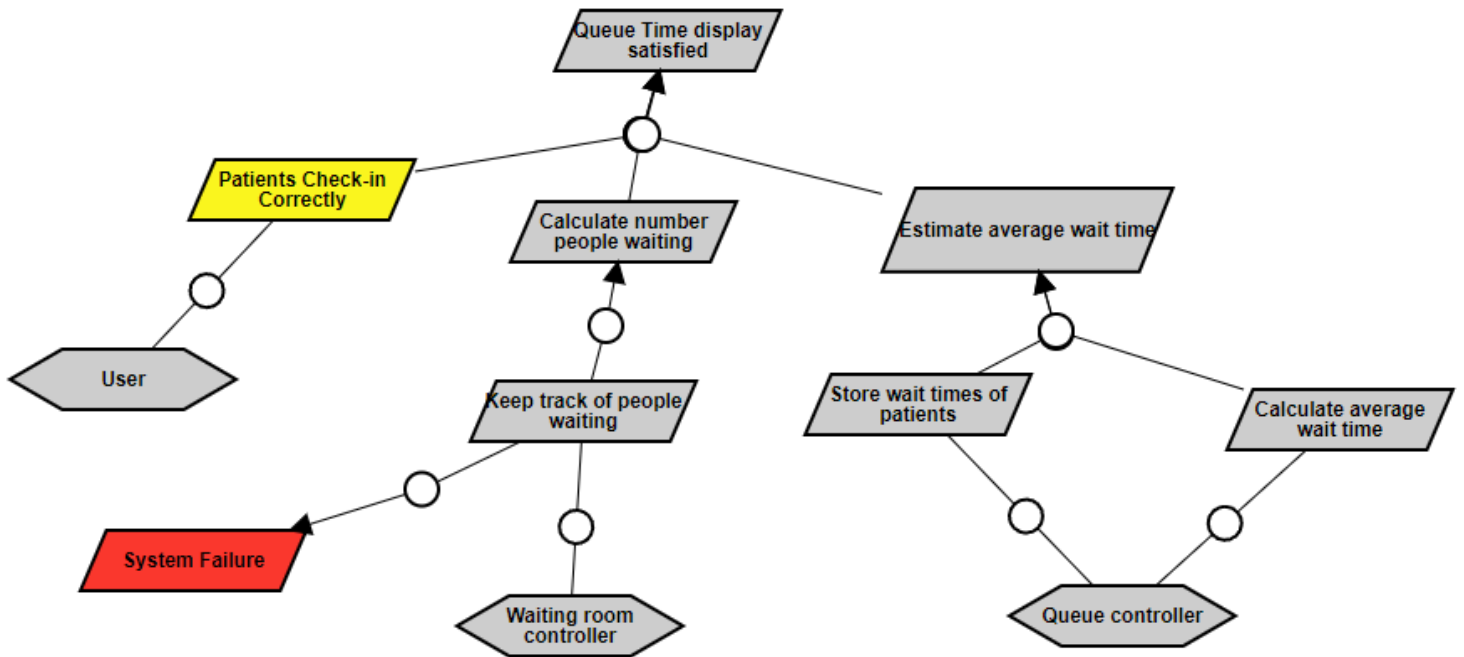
Queue Time display satisfied

Patients Check-in Correctly

Calculate number people waiting

Estimate average wait time

User

Keep track of people waiting

Store wait times of patients

Calculate average wait time

System Failure

Waiting room controller

Queue controller